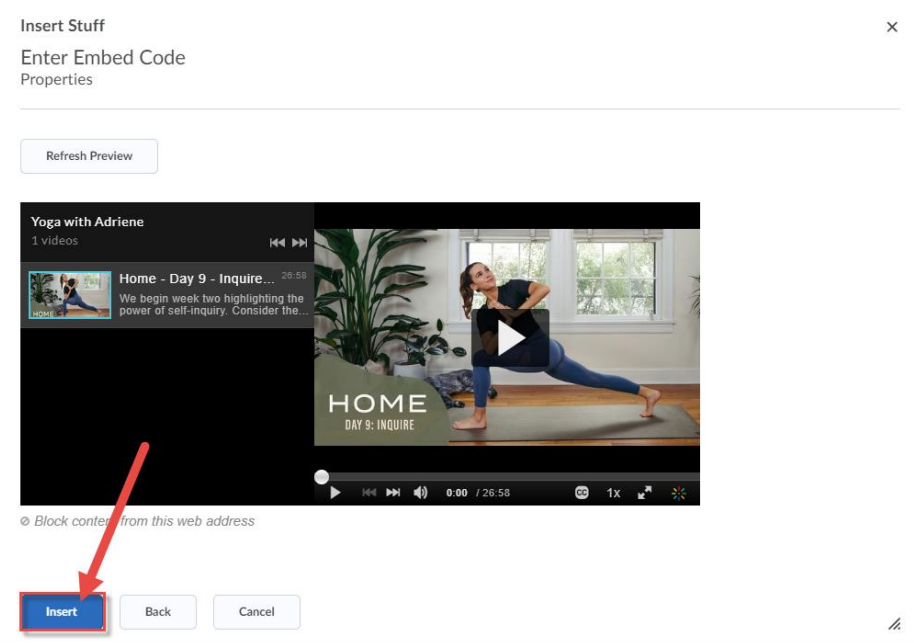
Insert Stuff

×

Enter Embed Code
Properties

Refresh Preview

Yoga with Adriene
1 videos

Home - Day 9 - Inquire... 26:58
We begin week two highlighting the power of self-inquiry. Consider the...

HOME

HOME
DAY 9: INQUIRE

0:00 / 26:58

1x

⊘ Block conte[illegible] from this web address

Insert

Back

Cancel